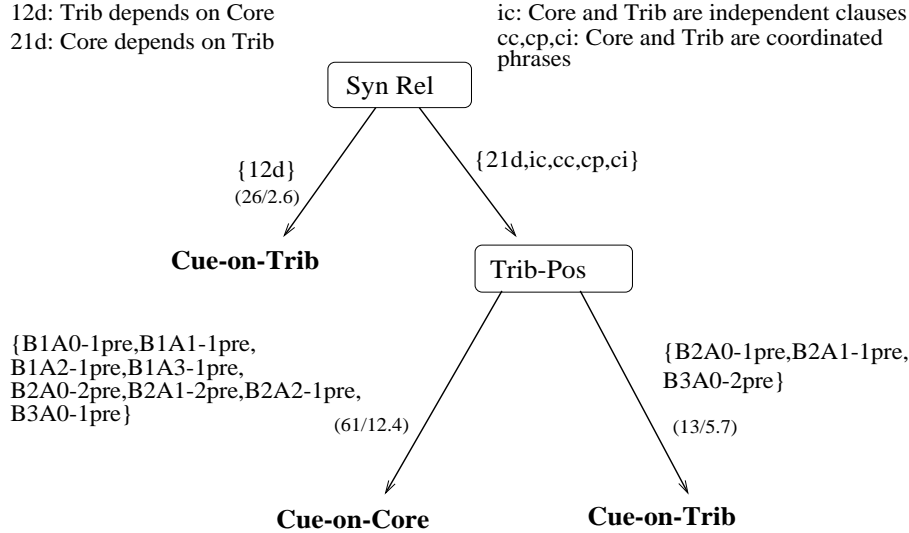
12d: Trib depends on Core
21d: Core depends on Trib

ic: Core and Trib are independent clauses
cc,cp,ci: Core and Trib are coordinated phrases

Syn Rel

{12d}
(26/2.6)

{21d,ic,cc,cp,ci}

**Cue-on-Trib**

Trib-Pos

{B1A0-1pre,B1A1-1pre,
B1A2-1pre,B1A3-1pre,
B2A0-2pre,B2A1-2pre,B2A2-1pre,
B3A0-1pre}

(61/12.4)

{B2A0-1pre,B2A1-1pre,
B3A0-2pre}

(13/5.7)

**Cue-on-Core**

**Cue-on-Trib**